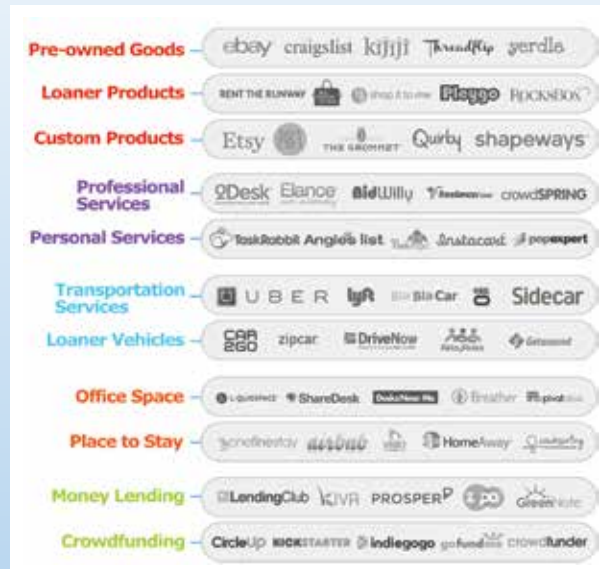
Pre-owned Goods – ebay craigslist kijiji ThredUp yerdle

Loaner Products – RENT THE RUNWAY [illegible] shop it to me Pley Rocksbox

Custom Products – Etsy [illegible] THE GROMMET Quirky shapeways

Professional Services – oDesk Elance BidWilly freelancer crowdSPRING

Personal Services – TaskRabbit Angie's list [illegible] Instacart popexpert

Transportation Services – UBER lyft BlaBlaCar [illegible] Sidecar

Loaner Vehicles – CAR2GO zipcar DriveNow RelayRides Getaround

Office Space – LiquidSpace ShareDesk DesksNearMe Breather pivotdesk

Place to Stay – onefinestay airbnb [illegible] HomeAway Couchsurfing

Money Lending – LendingClub KIVA PROSPER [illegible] GreenNote

Crowdfunding – CircleUp KICKSTARTER indiegogo gofundme crowdfunder